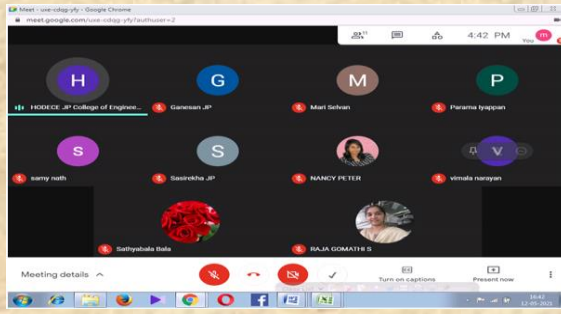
Meet - uxe-cdqg-yfy - Google Chrome
meet.google.com/uxe-cdqg-yfy?authuser=2

4:42 PM

You

H
HODECE JP College of Enginee...

G
Ganesan JP

M
Mari Selvan

P
Parama Iyappan

S
samy nath

S
Sasirekha JP

NANCY PETER

V
vimala narayan

Sathyabala Bala

RAJA GOMATHI S

Meeting details

Turn on captions

Present now

16:42
12-05-2021